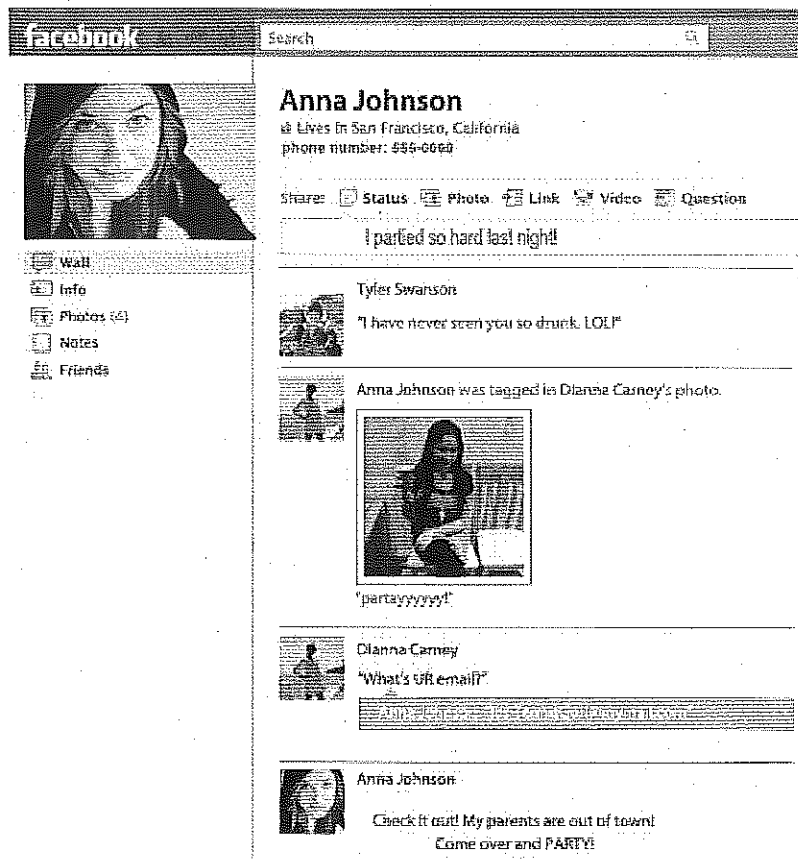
facebook

Search

Anna Johnson
Lives in San Francisco, California
phone number: 555-0000

Share: Status Photo Link Video Question

I partied so hard last night!

Wall
Info
Photos (4)
Notes
Friends

Tyler Swanson
"I have never seen you so drunk. LOL!"

Anna Johnson was tagged in Dianna Carney's photo.

"partayyyyyy!"

Dianna Carney
"What's UR email?"

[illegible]

Anna Johnson
Check it out! My parents are out of town! Come over and PARTY!